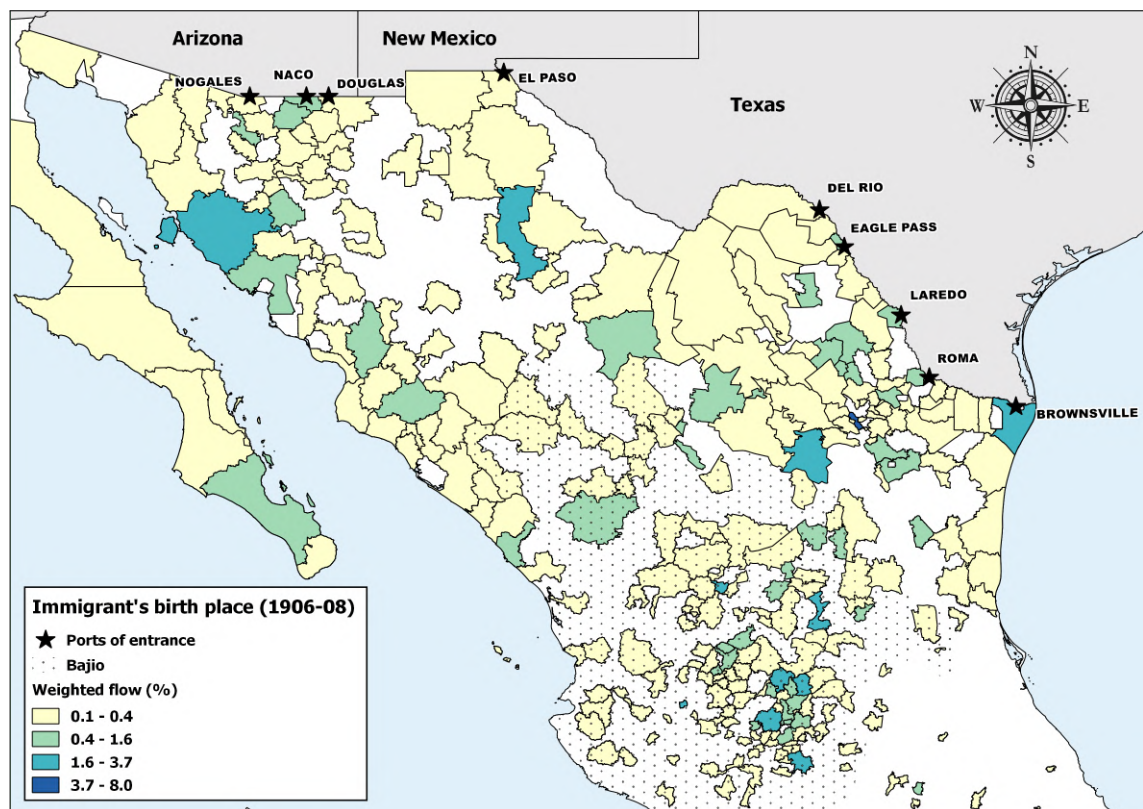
Arizona
New Mexico
NOGALES
NACO
DOUGLAS
EL PASO
Texas
N
W
E
S
DEL RIO
EAGLE PASS
LAREDO
ROMA
BROWNSVILLE

Immigrant's birth place (1906-08)
Ports of entrance
Bajio
Weighted flow (%)
0.1 - 0.4
0.4 - 1.6
1.6 - 3.7
3.7 - 8.0